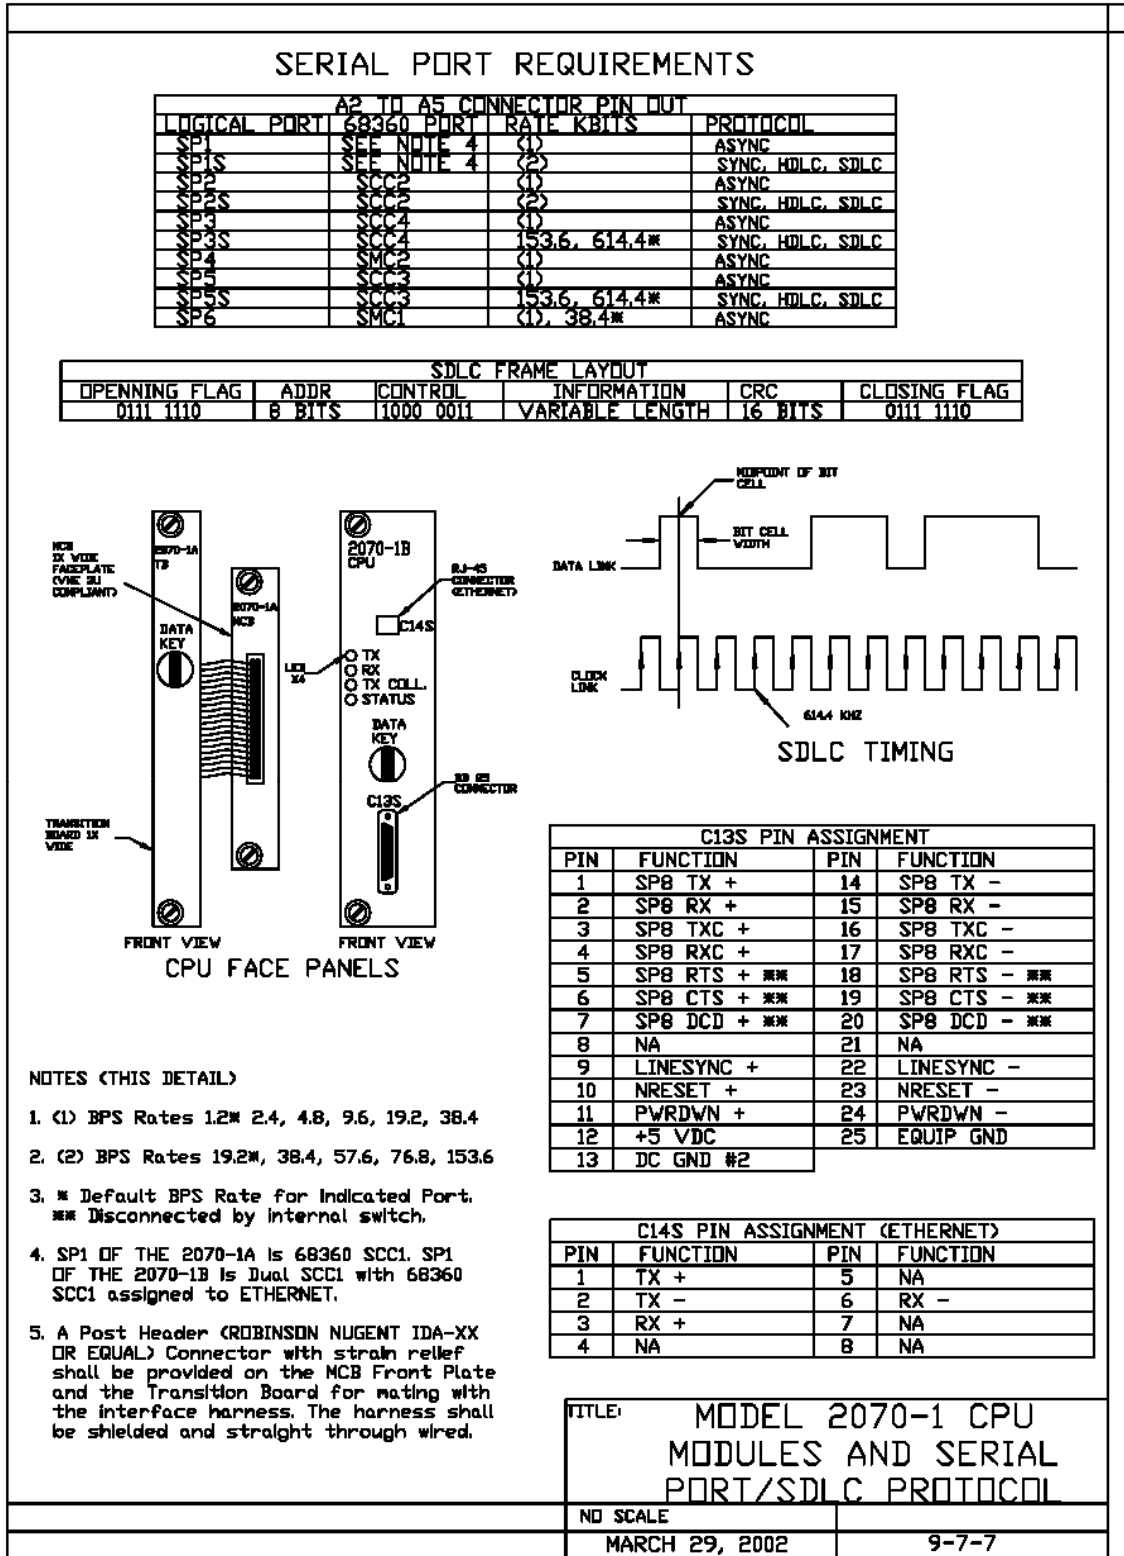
SERIAL PORT REQUIREMENTS

| A2 TO A5 CONNECTOR PIN OUT | | | |
|---|---|---|---|
| LOGICAL PORT | 68360 PORT | RATE KBITS | PROTOCOL |
| SP1 | SEE NOTE 4 | (1) | ASYNC |
| SP1S | SEE NOTE 4 | (2) | SYNC, HDLC, SDLC |
| SP2 | SCC2 | (1) | ASYNC |
| SP2S | SCC2 | (2) | SYNC, HDLC, SDLC |
| SP3 | SCC4 | (1) | ASYNC |
| SP3S | SCC4 | 153.6, 614.4* | SYNC, HDLC, SDLC |
| SP4 | SMC2 | (1) | ASYNC |
| SP5 | SCC3 | (1) | ASYNC |
| SP5S | SCC3 | 153.6, 614.4* | SYNC, HDLC, SDLC |
| SP6 | SMC1 | (1), 38.4* | ASYNC |

| SDLC FRAME LAYOUT | | | | | |
|---|---|---|---|---|---|
| OPENNING FLAG | ADDR | CONTROL | INFORMATION | CRC | CLOSING FLAG |
| 0111 1110 | 8 BITS | 1000 0011 | VARIABLE LENGTH | 16 BITS | 0111 1110 |

MCB 1X WIDE FACEPLATE (VME 3U COMPLIANT)
2070-1A TB
2070-1A MCB
DATA KEY
TRANSITION BOARD 1X WIDE
FRONT VIEW
2070-1B CPU
RJ-45 CONNECTOR (ETHERNET)
C14S
LED X4
TX
RX
TX COLL.
STATUS
DATA KEY
DB 25 CONNECTOR
C13S
FRONT VIEW
CPU FACE PANELS

MIDPOINT OF BIT CELL
BIT CELL WIDTH
DATA LINK
CLOCK LINK
614.4 KHZ
SDLC TIMING

| C13S PIN ASSIGNMENT | | | |
|---|---|---|---|
| PIN | FUNCTION | PIN | FUNCTION |
| 1 | SP8 TX + | 14 | SP8 TX − |
| 2 | SP8 RX + | 15 | SP8 RX − |
| 3 | SP8 TXC + | 16 | SP8 TXC − |
| 4 | SP8 RXC + | 17 | SP8 RXC − |
| 5 | SP8 RTS + ** | 18 | SP8 RTS − ** |
| 6 | SP8 CTS + ** | 19 | SP8 CTS − ** |
| 7 | SP8 DCD + ** | 20 | SP8 DCD − ** |
| 8 | NA | 21 | NA |
| 9 | LINESYNC + | 22 | LINESYNC − |
| 10 | NRESET + | 23 | NRESET − |
| 11 | PWRDWN + | 24 | PWRDWN − |
| 12 | +5 VDC | 25 | EQUIP GND |
| 13 | DC GND #2 | | |

| C14S PIN ASSIGNMENT (ETHERNET) | | | |
|---|---|---|---|
| PIN | FUNCTION | PIN | FUNCTION |
| 1 | TX + | 5 | NA |
| 2 | TX − | 6 | RX − |
| 3 | RX + | 7 | NA |
| 4 | NA | 8 | NA |

NOTES (THIS DETAIL)

1. (1) BPS Rates 1.2* 2.4, 4.8, 9.6, 19.2, 38.4

2. (2) BPS Rates 19.2*, 38.4, 57.6, 76.8, 153.6

3. * Default BPS Rate for Indicated Port.
** Disconnected by internal switch.

4. SP1 OF THE 2070-1A is 68360 SCC1. SP1 OF THE 2070-1B is Dual SCC1 with 68360 SCC1 assigned to ETHERNET.

5. A Post Header (ROBINSON NUGENT IDA-XX OR EQUAL) Connector with strain relief shall be provided on the MCB Front Plate and the Transition Board for mating with the interface harness. The harness shall be shielded and straight through wired.

TITLE: MODEL 2070-1 CPU MODULES AND SERIAL PORT/SDLC PROTOCOL
NO SCALE
MARCH 29, 2002
9-7-7